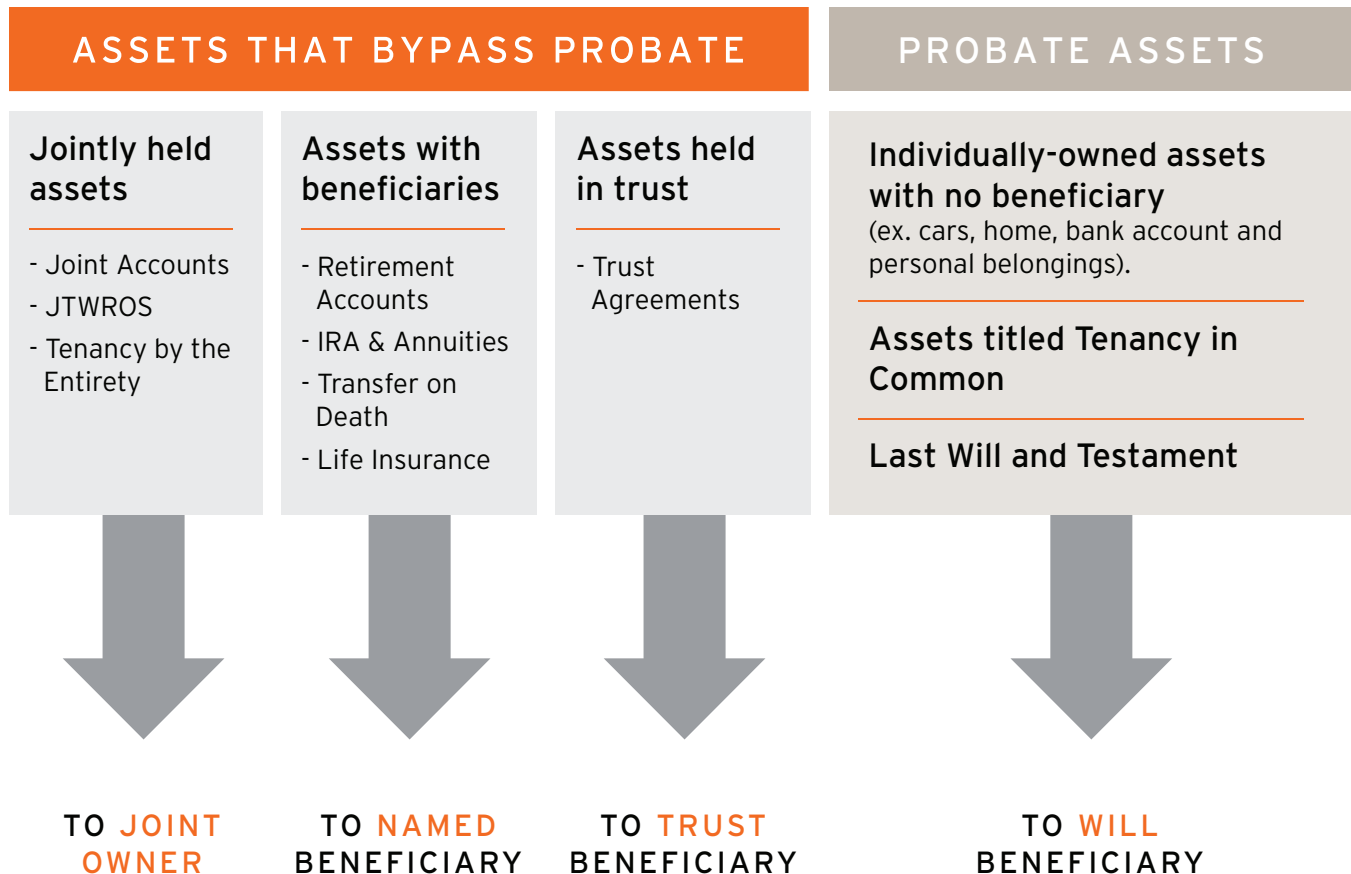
ASSETS THAT BYPASS PROBATE

PROBATE ASSETS

Jointly held assets

- Joint Accounts
- JTWROS
- Tenancy by the Entirety

Assets with beneficiaries

- Retirement Accounts
- IRA & Annuities
- Transfer on Death
- Life Insurance

Assets held in trust

- Trust Agreements

Individually-owned assets with no beneficiary
(ex. cars, home, bank account and personal belongings).

Assets titled Tenancy in Common

Last Will and Testament

TO JOINT OWNER

TO NAMED BENEFICIARY

TO TRUST BENEFICIARY

TO WILL BENEFICIARY